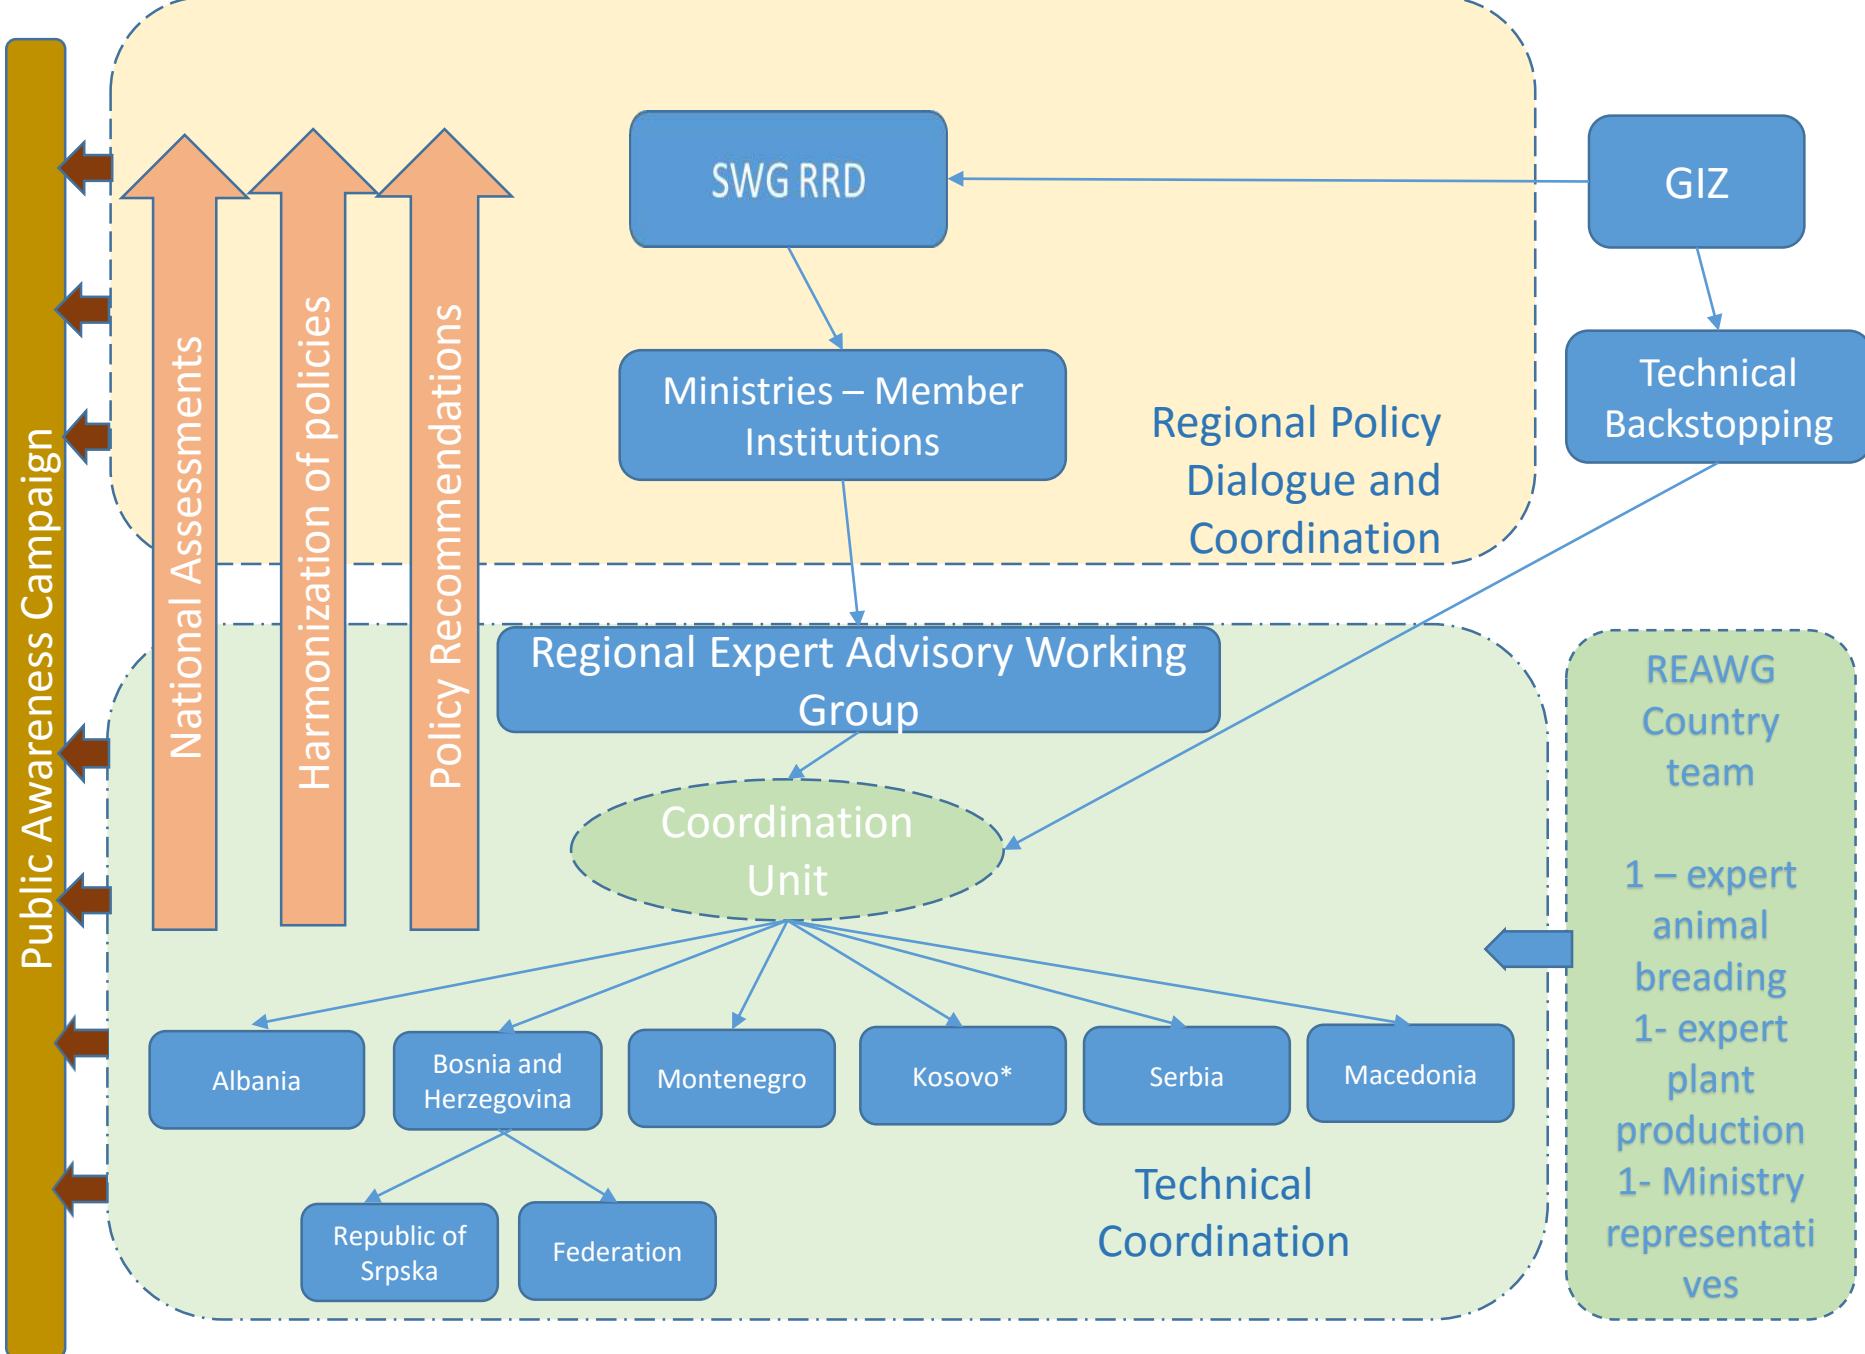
Public Awareness Campaign

National Assessments

Harmonization of policies

Policy Recommendations

SWG RRD

GIZ

Ministries – Member Institutions

Technical Backstopping

Regional Policy Dialogue and Coordination

Regional Expert Advisory Working Group

Coordination Unit

REAWG Country team

1 – expert animal breading
1- expert plant production
1- Ministry representatives

Albania

Bosnia and Herzegovina

Montenegro

Kosovo*

Serbia

Macedonia

Republic of Srpska

Federation

Technical Coordination